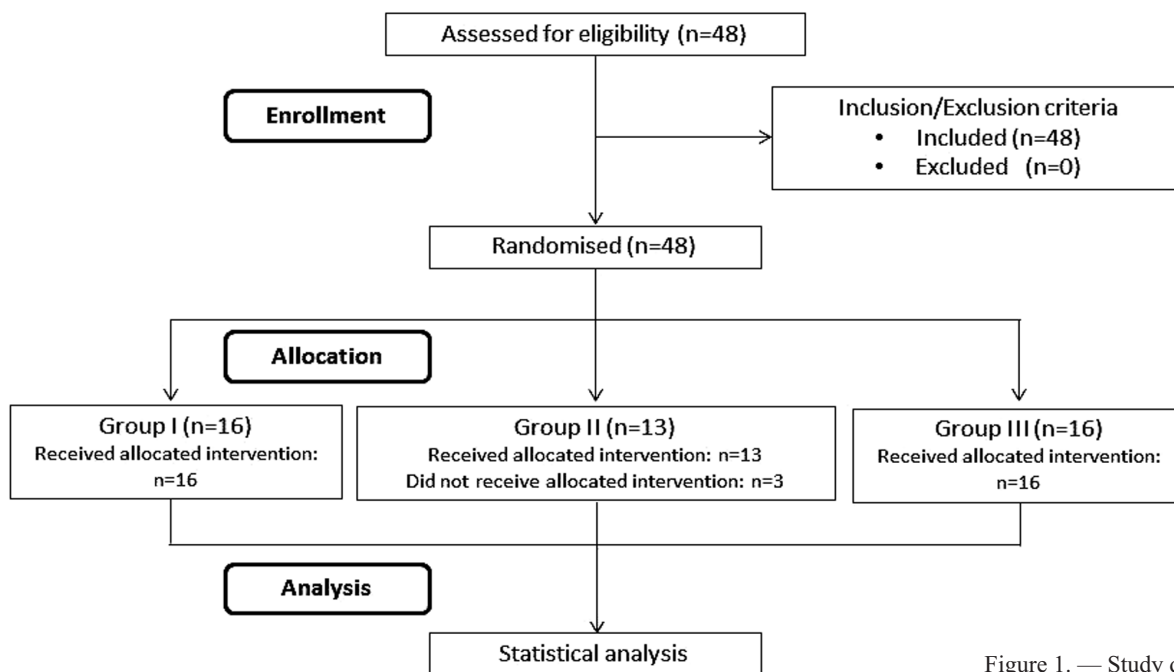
Assessed for eligibility (n=48)

Enrollment

Inclusion/Exclusion criteria
• Included (n=48)
• Excluded (n=0)

Randomised (n=48)

Allocation

Group I (n=16)
Received allocated intervention: n=16

Group II (n=13)
Received allocated intervention: n=13
Did not receive allocated intervention: n=3

Group III (n=16)
Received allocated intervention: n=16

Analysis

Statistical analysis

Figure 1. — Study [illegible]